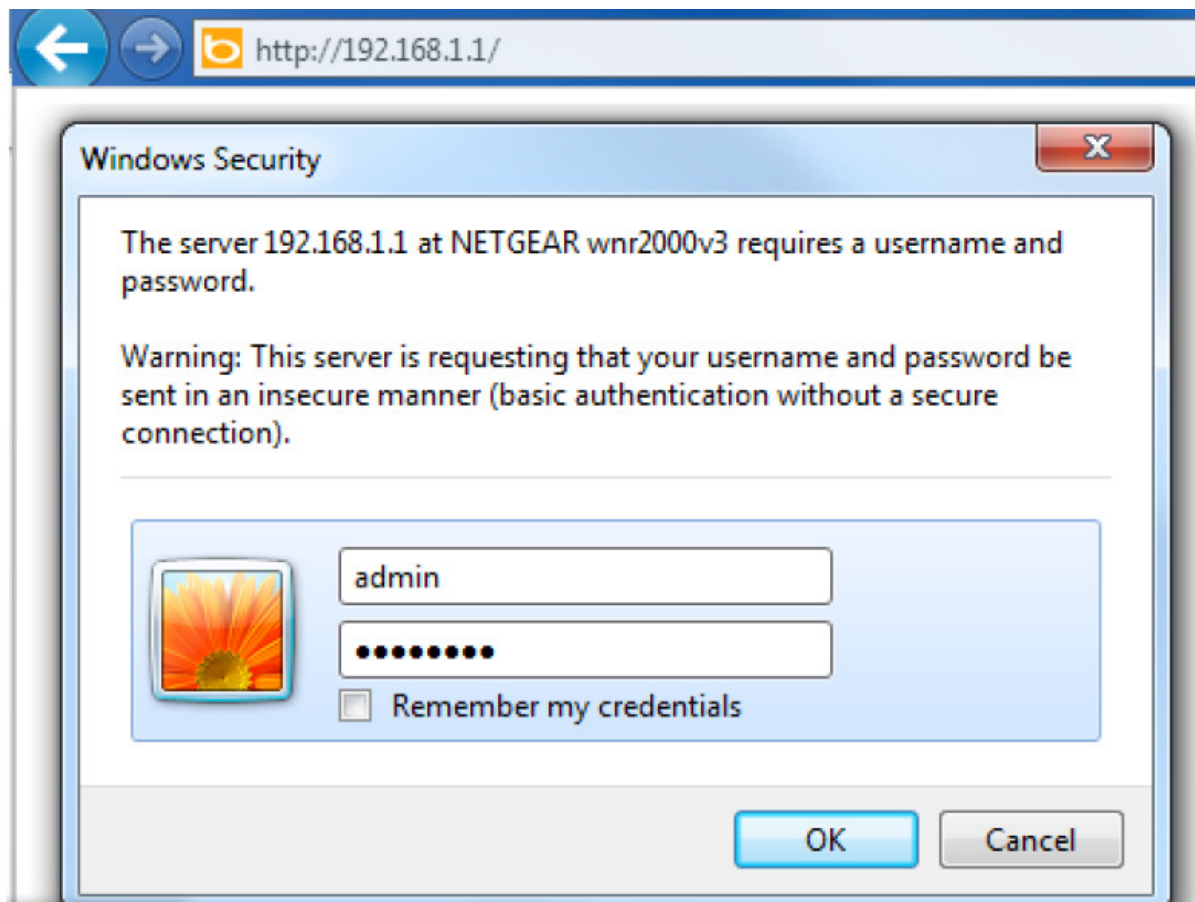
http://192.168.1.1/

Windows Security

The server 192.168.1.1 at NETGEAR wnr2000v3 requires a username and password.

Warning: This server is requesting that your username and password be sent in an insecure manner (basic authentication without a secure connection).

admin

••••••••

Remember my credentials

OK

Cancel